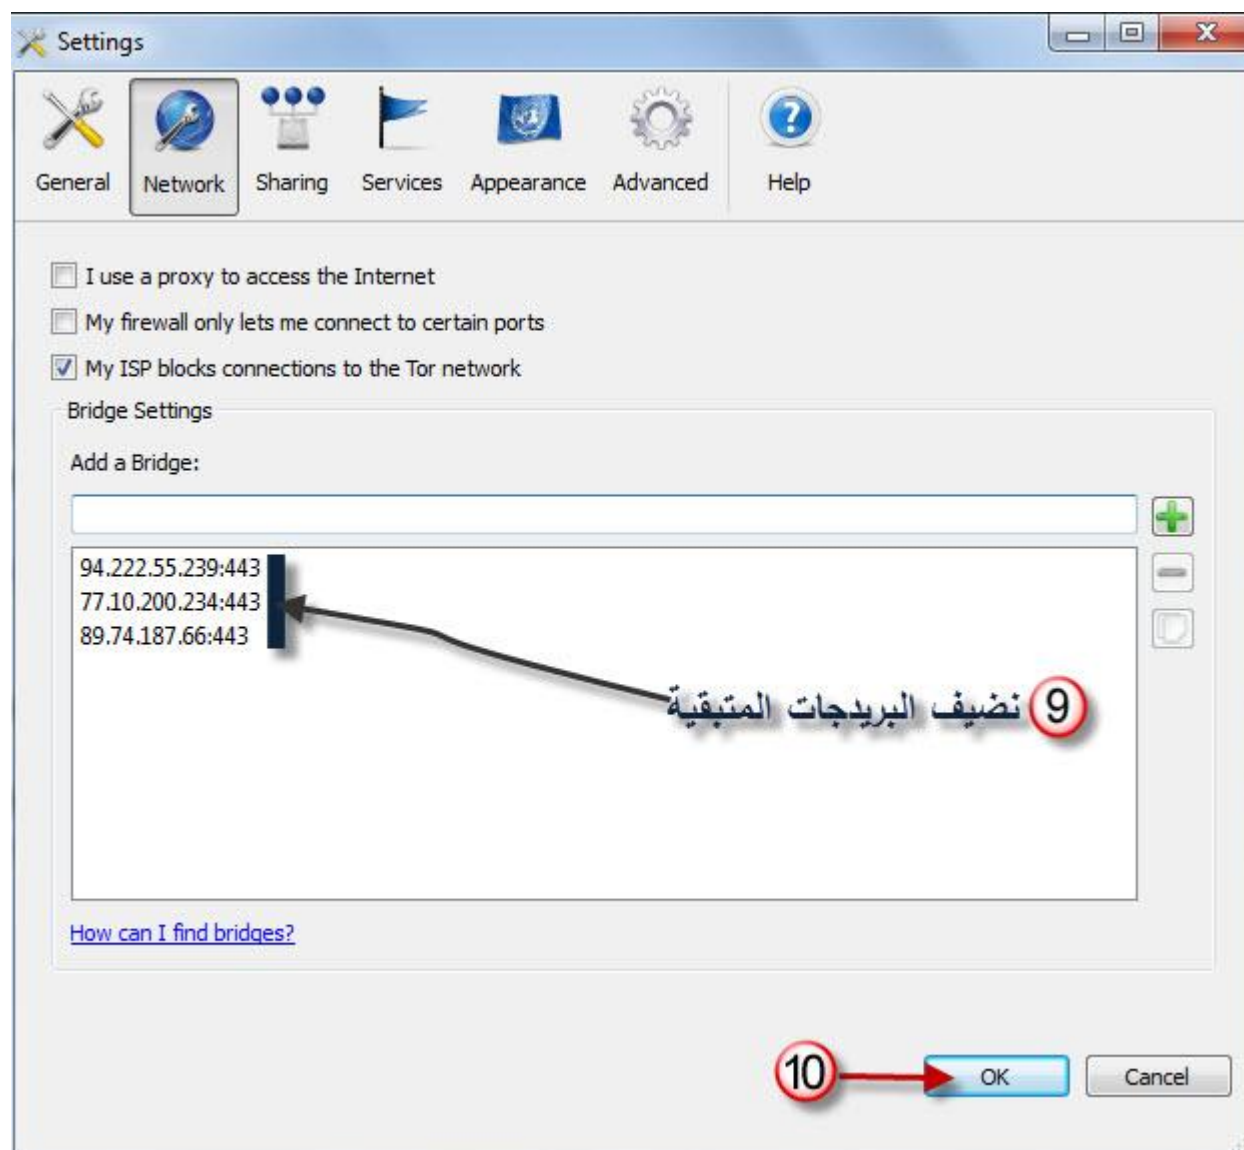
Settings

General
Network
Sharing
Services
Appearance
Advanced
Help

I use a proxy to access the Internet
My firewall only lets me connect to certain ports
My ISP blocks connections to the Tor network

Bridge Settings

Add a Bridge:

94.222.55.239:443
77.10.200.234:443
89.74.187.66:443

9 نضيف البريدجات المتبقية

How can I find bridges?

10
OK
Cancel